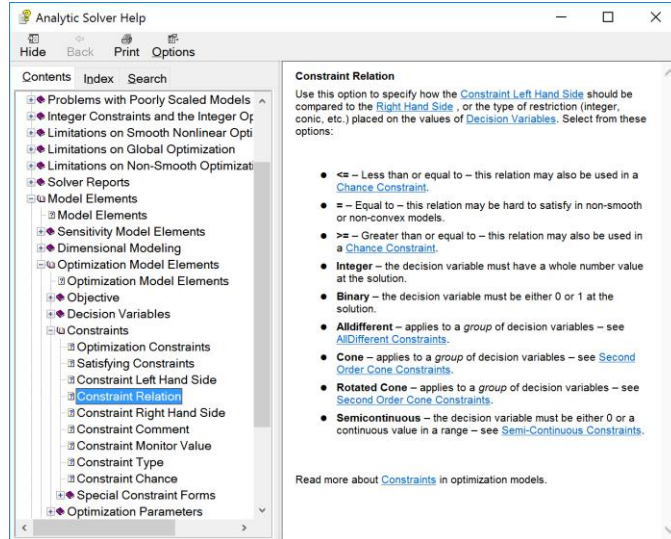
Analytic Solver Help

Hide Back Print Options

Contents Index Search

Problems with Poorly Scaled Models
Integer Constraints and the Integer Op
Limitations on Smooth Nonlinear Opti
Limitations on Global Optimization
Limitations on Non-Smooth Optimizati
Solver Reports
Model Elements
Model Elements
Sensitivity Model Elements
Dimensional Modeling
Optimization Model Elements
Optimization Model Elements
Objective
Decision Variables
Constraints
Optimization Constraints
Satisfying Constraints
Constraint Left Hand Side
Constraint Relation
Constraint Right Hand Side
Constraint Comment
Constraint Monitor Value
Constraint Type
Constraint Chance
Special Constraint Forms
Optimization Parameters

Constraint Relation

Use this option to specify how the Constraint Left Hand Side should be compared to the Right Hand Side , or the type of restriction (integer, conic, etc.) placed on the values of Decision Variables. Select from these options:

- <= – Less than or equal to – this relation may also be used in a Chance Constraint.
- = – Equal to – this relation may be hard to satisfy in non-smooth or non-convex models.
- >= – Greater than or equal to – this relation may also be used in a Chance Constraint.
- Integer – the decision variable must have a whole number value at the solution.
- Binary – the decision variable must be either 0 or 1 at the solution.
- Alldifferent – applies to a group of decision variables – see AllDifferent Constraints.
- Cone – applies to a group of decision variables – see Second Order Cone Constraints.
- Rotated Cone – applies to a group of decision variables – see Second Order Cone Constraints.
- Semicontinuous – the decision variable must be either 0 or a continuous value in a range – see Semi-Continuous Constraints.

Read more about Constraints in optimization models.